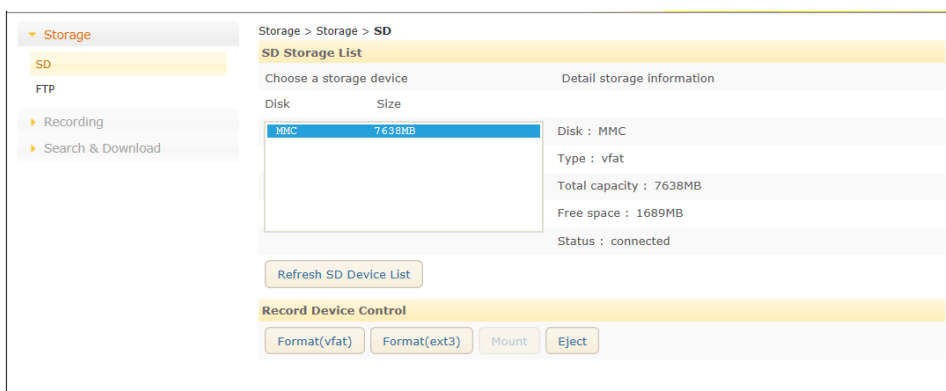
Storage
SD
FTP
Recording
Search & Download

Storage > Storage > SD

SD Storage List

Choose a storage device

Detail storage information

| Disk | Size |
|---|---|
| MMC | 7638MB |

Disk : MMC
Type : vfat
Total capacity : 7638MB
Free space : 1689MB
Status : connected

Refresh SD Device List

Record Device Control

Format(vfat) Format(ext3) Mount Eject